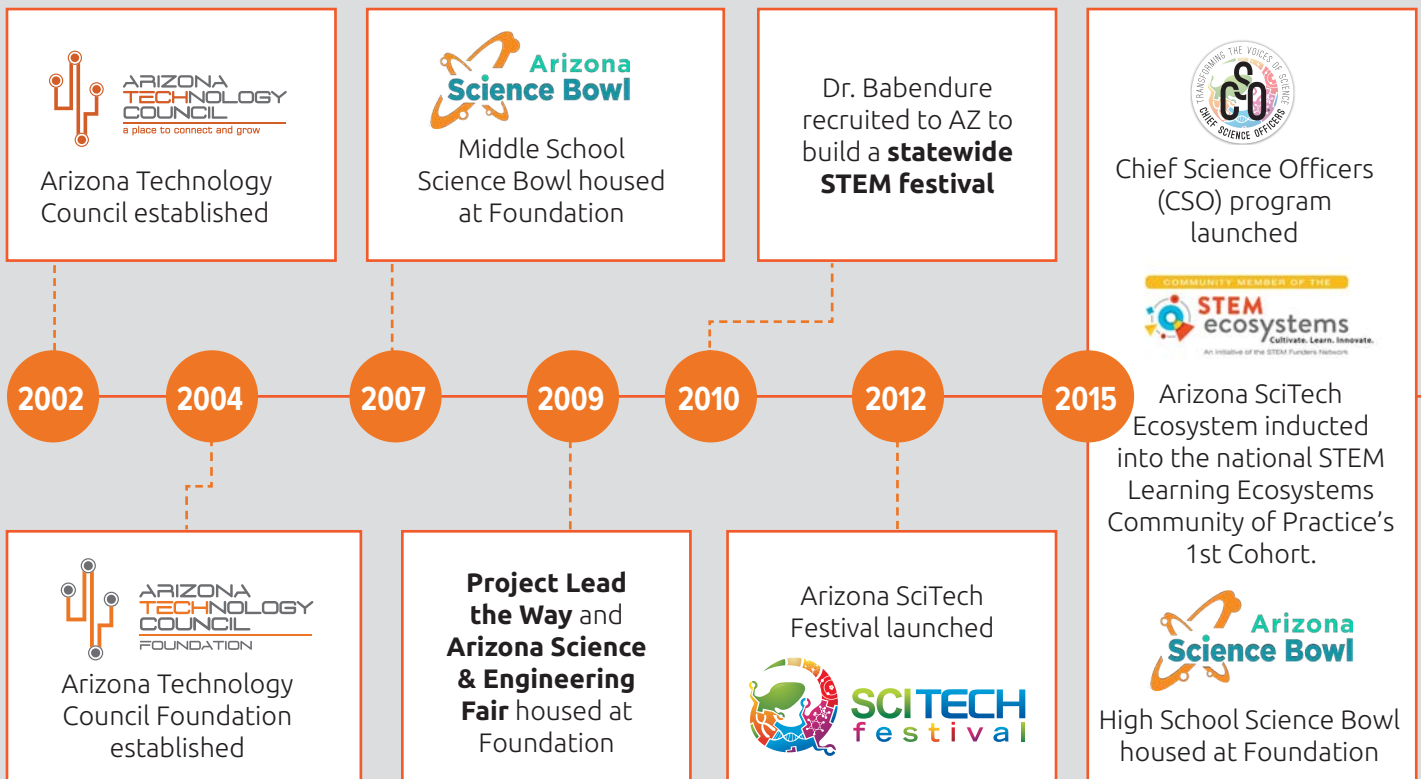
ARIZONA TECHNOLOGY COUNCIL
a place to connect and grow
Arizona Technology Council established

Arizona Science Bowl
Middle School Science Bowl housed at Foundation

Dr. Babendure recruited to AZ to build a **statewide STEM festival**

TRANSFORMING THE VOICES OF SCIENCE
CSO
CHIEF SCIENCE OFFICERS
Chief Science Officers (CSO) program launched

COMMUNITY MEMBER OF THE
STEM ecosystems
Cultivate. Learn. Innovate.
An initiative of the STEM Funders Network

Arizona SciTech Ecosystem inducted into the national STEM Learning Ecosystems Community of Practice's 1st Cohort.

Arizona Science Bowl
High School Science Bowl housed at Foundation

2002

2004

2007

2009

2010

2012

2015

ARIZONA TECHNOLOGY COUNCIL
FOUNDATION
Arizona Technology Council Foundation established

**Project Lead the Way** and **Arizona Science & Engineering Fair** housed at Foundation

Arizona SciTech Festival launched
SCITECH festival